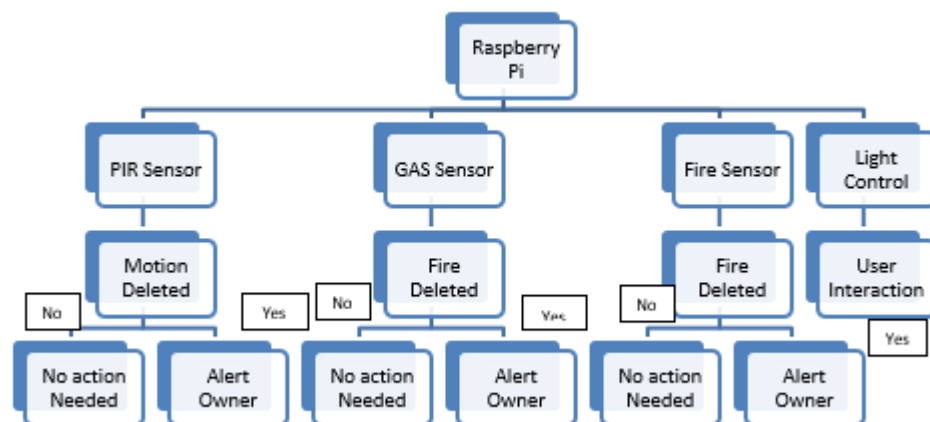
Raspberry Pi

PIR Sensor

Motion Deleted

No

Yes

No action Needed

Alert Owner

GAS Sensor

Fire Deleted

No

Yes

No action Needed

Alert Owner

Fire Sensor

Fire Deleted

No

No action Needed

Alert Owner

Light Control

User Interaction

Yes